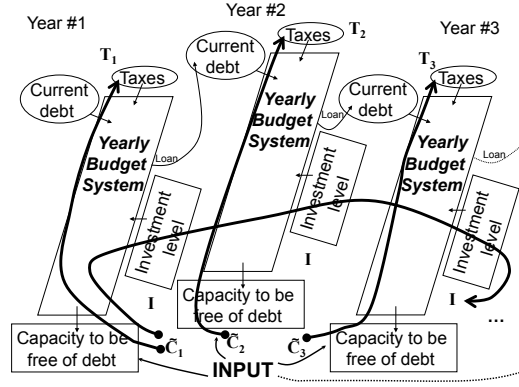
Year #1

Year #2

Year #3

$T_1$

Taxes

Current debt

Yearly Budget System

Loan

Investment level

I

Capacity to be free of debt

$\tilde{C}_1$

$T_2$

Taxes

Current debt

Yearly Budget System

Loan

Investment level

I

Capacity to be free of debt

$\tilde{C}_2$

$T_3$

Taxes

Current debt

Yearly Budget System

Loan

Investment level

I

...

Capacity to be free of debt

$\tilde{C}_3$

INPUT